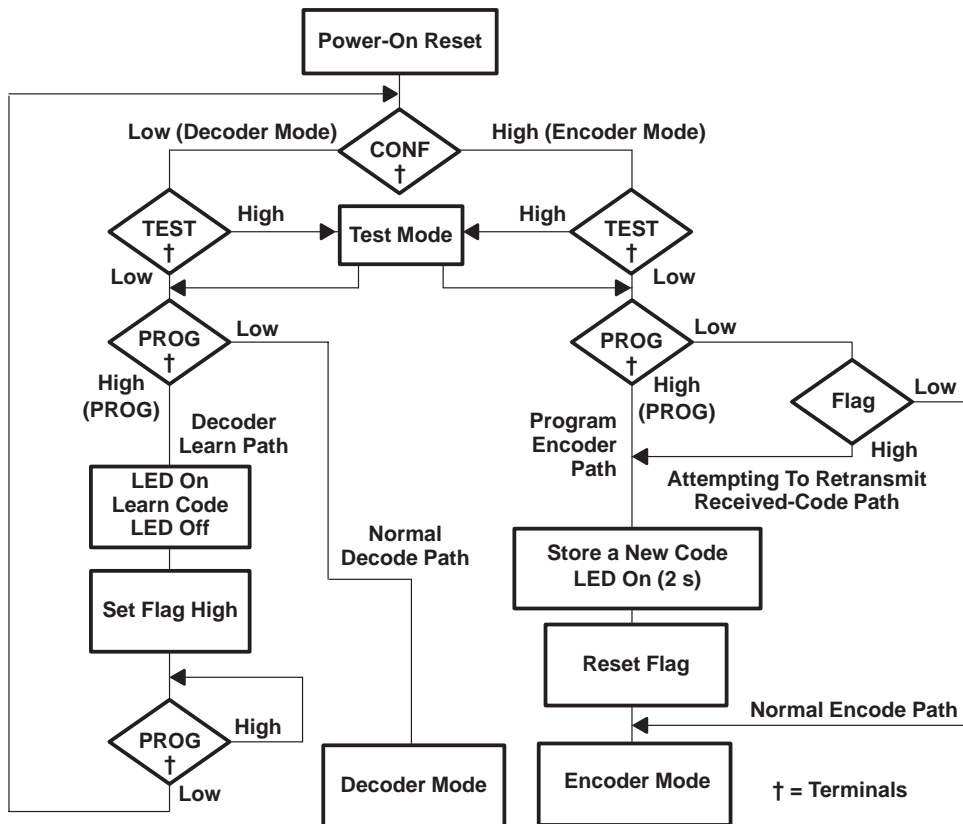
Power-On Reset

Low (Decoder Mode)

CONF
†

High (Encoder Mode)

TEST
†

High

Test Mode

High

TEST
†

Low

Low

PROG
†

Low

PROG
†

Low

High
(PROG)

Decoder
Learn Path

High
(PROG)

Program
Encoder
Path

Flag

Low

High

Attempting To Retransmit
Received-Code Path

LED On
Learn Code
LED Off

Normal
Decode Path

Store a New Code
LED On (2 s)

Set Flag High

Reset Flag

Normal Encode Path

PROG
†

High

Low

Decoder Mode

Encoder Mode

† = Terminals